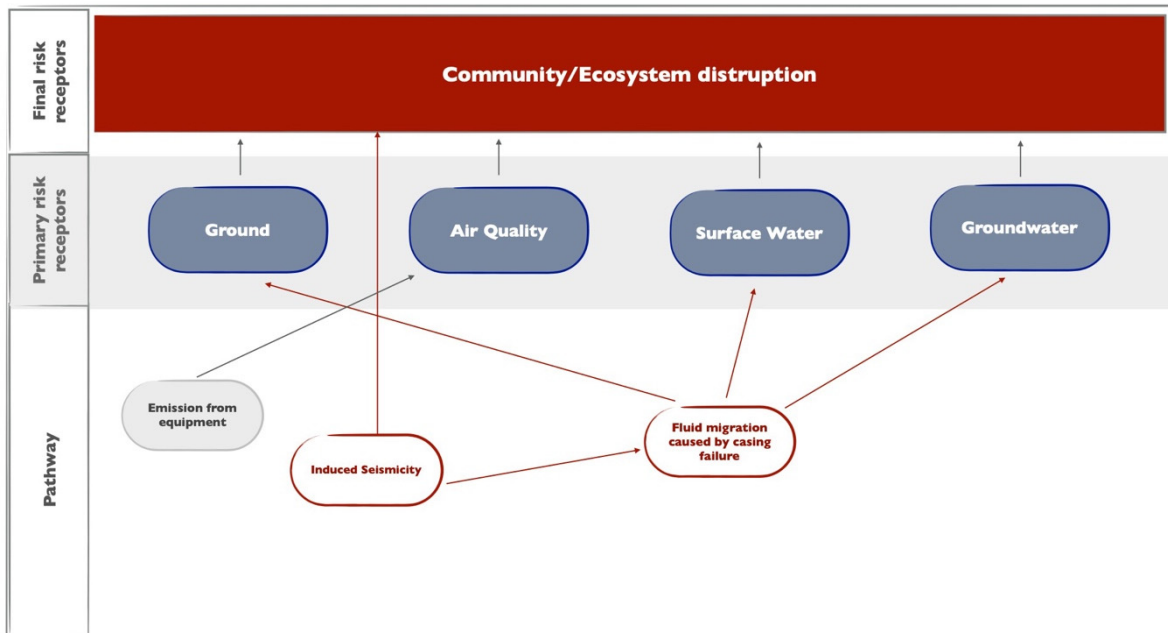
Final risk receptors

Community/Ecosystem distruption

Primary risk receptors

Ground

Air Quality

Surface Water

Groundwater

Pathway

Emission from equipment

Induced Seismicity

Fluid migration caused by casing failure